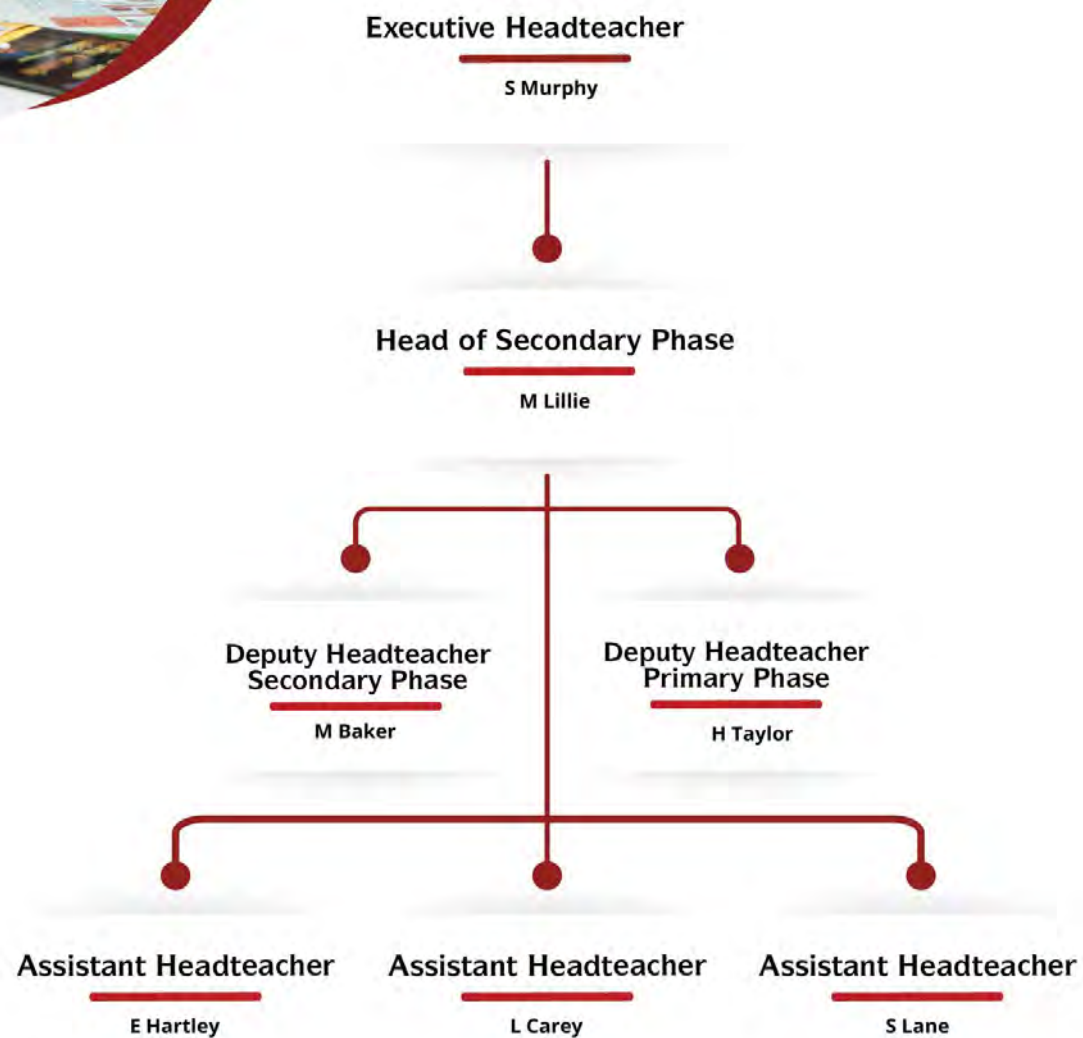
Executive Headteacher
S Murphy

Head of Secondary Phase
M Lillie

Deputy Headteacher Secondary Phase
M Baker

Deputy Headteacher Primary Phase
H Taylor

Assistant Headteacher
E Hartley

Assistant Headteacher
L Carey

Assistant Headteacher
S Lane